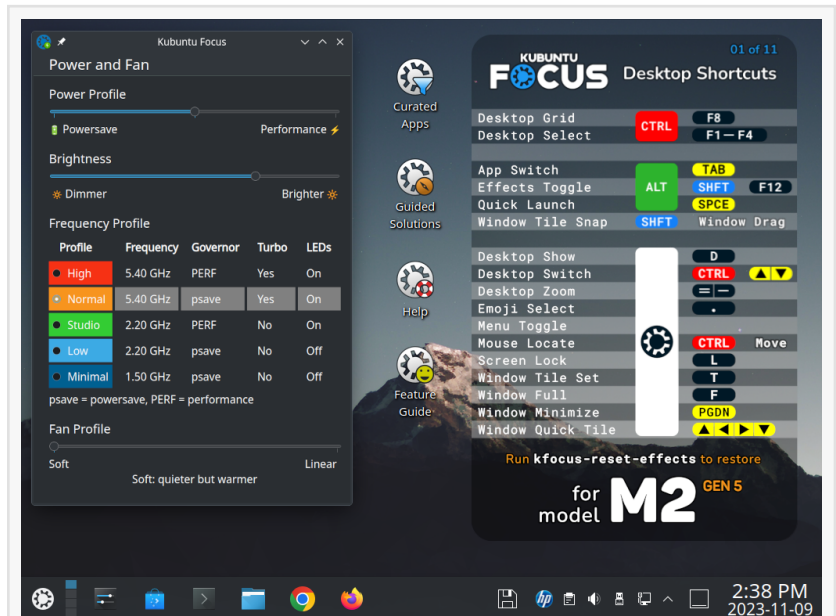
Kubuntu Focus

Power and Fan

Power Profile

Powersave Performance

Brightness

Dimmer Brighter

Frequency Profile

| Profile | Frequency | Governor | Turbo | LEDs |
|---|---|---|---|---|
| High | 5.40 GHz | PERF | Yes | On |
| Normal | 5.40 GHz | psave | Yes | On |
| Studio | 2.20 GHz | PERF | No | On |
| Low | 2.20 GHz | psave | No | Off |
| Minimal | 1.50 GHz | psave | No | Off |

psave = powersave, PERF = performance

Fan Profile

Soft Linear

Soft: quieter but warmer

Curated Apps

Guided Solutions

Help

Feature Guide

KUBUNTU FOCUS Desktop Shortcuts

01 of 11

Desktop Grid CTRL F8
Desktop Select F1 — F4
App Switch TAB
Effects Toggle ALT SHFT F12
Quick Launch SPCE
Window Tile Snap SHFT Window Drag
Desktop Show D
Desktop Switch CTRL ▲ ▼
Desktop Zoom = —
Emoji Select .
Menu Toggle
Mouse Locate CTRL Move
Screen Lock L
Window Tile Set T
Window Full F
Window Minimize PGDN
Window Quick Tile ▲ ◀ ▶ ▼

Run kfocus-reset-effects to restore

for model M2 GEN 5

2:38 PM
2023-11-09